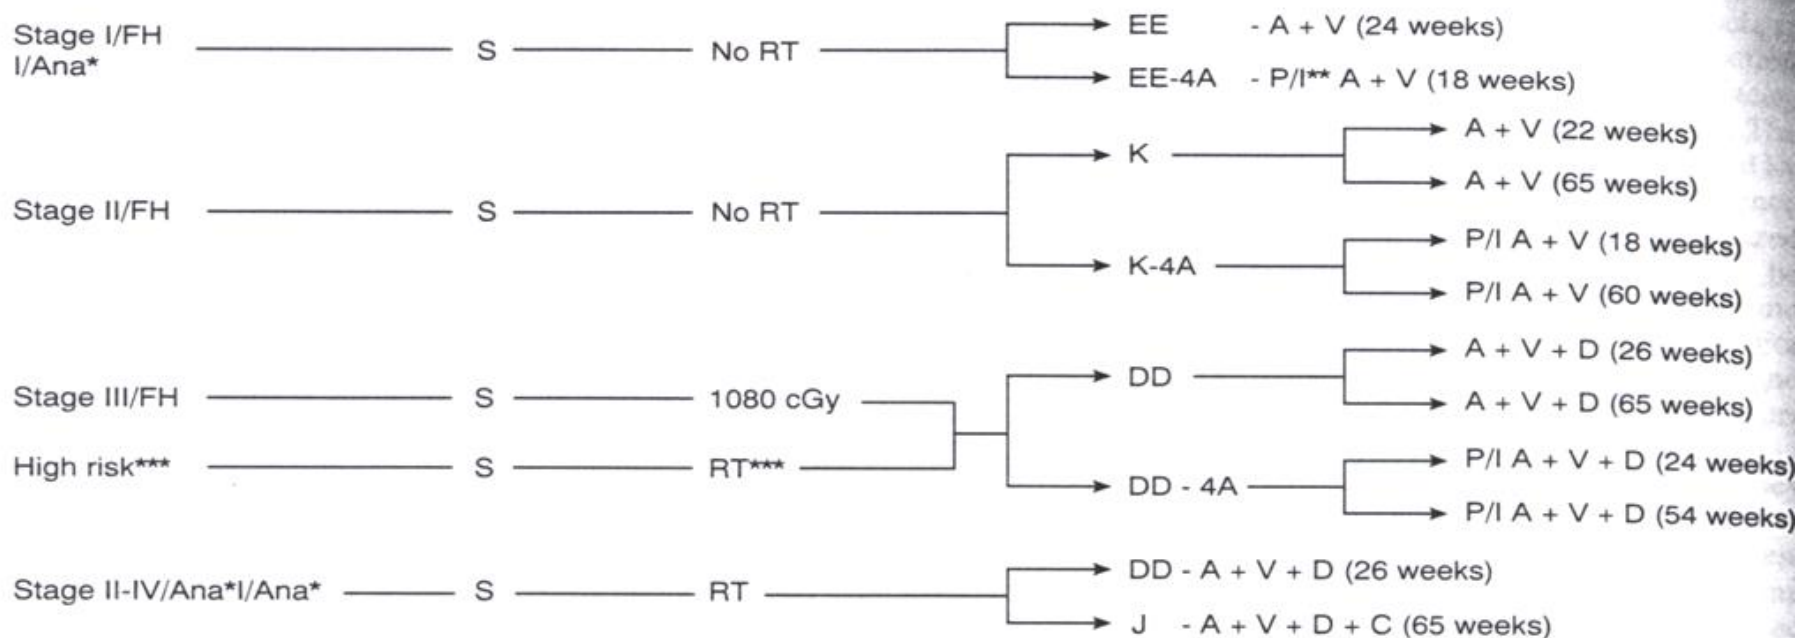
Stage I/FH I/Ana* S No RT

EE - A + V (24 weeks)

EE-4A - P/I** A + V (18 weeks)

Stage II/FH S No RT

K

A + V (22 weeks)

A + V (65 weeks)

K-4A

P/I A + V (18 weeks)

P/I A + V (60 weeks)

Stage III/FH S 1080 cGy

High risk*** S RT***

DD

A + V + D (26 weeks)

A + V + D (65 weeks)

DD - 4A

P/I A + V + D (24 weeks)

P/I A + V + D (54 weeks)

Stage II-IV/Ana*I/Ana* S RT

DD - A + V + D (26 weeks)

J - A + V + D + C (65 weeks)